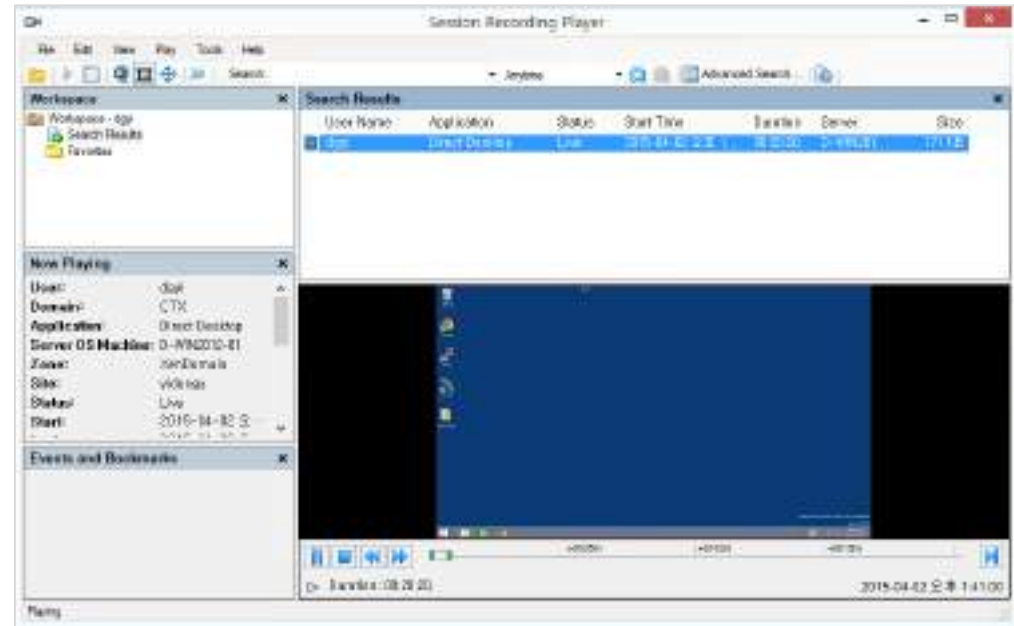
Session Recording Player

File Edit View Play Tools Help

Search: Anytime Advanced Search

Workspace
Workspace - dgji
Search Results
Favorites

Search Results

| User Name | Application | Status | Start Time | Duration | Server | Size |
|---|---|---|---|---|---|---|
| dgji | Direct Desktop | Live | 2015-04-02 오후 | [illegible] | D-WIN2012-01 | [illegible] |

Now Playing
User: dgji
Domain: CTX
Application: Direct Desktop
Server OS Machine: D-WIN2012-01
Zone: XenDomain
Site: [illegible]
Status: Live
Start: 2015-04-02 오

Events and Bookmarks

Duration: 00:28:20

2015-04-02 오후 1:41:00

Playing